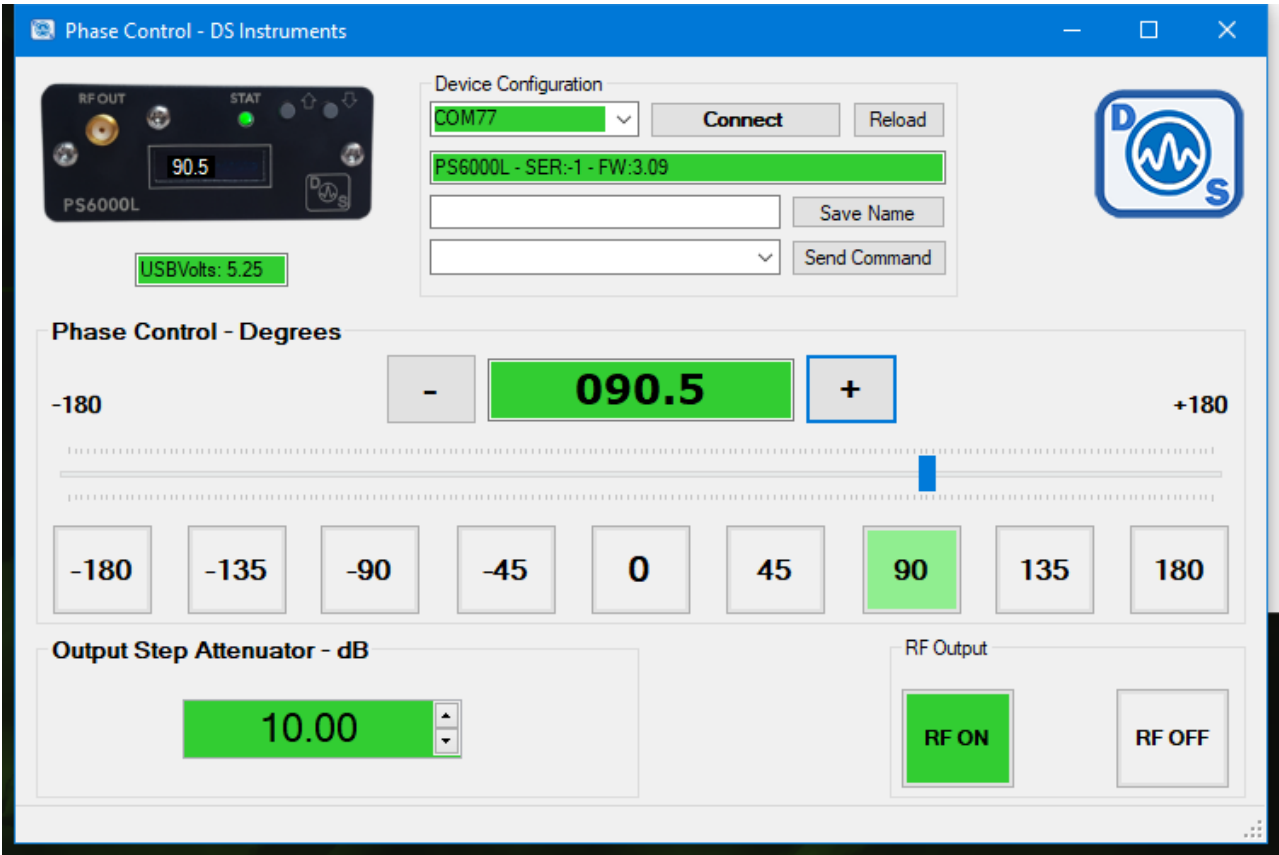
Phase Control - DS Instruments

RF OUT
STAT
90.5
PS6000L

USBVolts: 5.25

Device Configuration
COM77
Connect
Reload
PS6000L - SER:-1 - FW:3.09
Save Name
Send Command

Phase Control - Degrees
-180
-
090.5
+
+180

-180
-135
-90
-45
0
45
90
135
180

Output Step Attenuator - dB
10.00

RF Output
RF ON
RF OFF